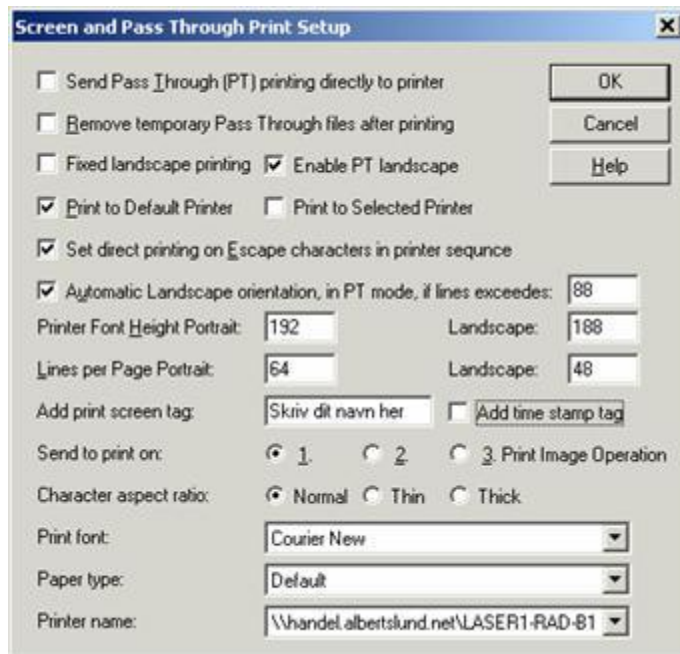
Screen and Pass Through Print Setup

Send Pass Through (PT) printing directly to printer

Remove temporary Pass Through files after printing

Fixed landscape printing

Enable PT landscape

Print to Default Printer

Print to Selected Printer

Set direct printing on Escape characters in printer sequnce

Automatic Landscape orientation, in PT mode, if lines exceedes: 88

Printer Font Height Portrait: 192

Landscape: 188

Lines per Page Portrait: 64

Landscape: 48

Add print screen tag: Skriv dit navn her

Add time stamp tag

Send to print on: 1. 2. 3. Print Image Operation

Character aspect ratio: Normal Thin Thick

Print font: Courier New

Paper type: Default

Printer name: \\handel.albertslund.net\LASER1-RAD-B1

OK

Cancel

Help